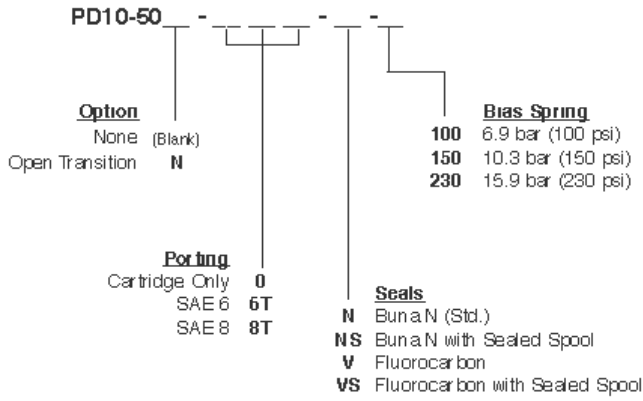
PD10-50__ - __ __ __ - __ - __

Option
None (Blank)
Open Transition N

Bias Spring
100 6.9 bar (100 psi)
150 10.3 bar (150 psi)
230 15.9 bar (230 psi)

Porting
Cartridge Only 0
SAE 6 6T
SAE 8 8T

Seals
N Buna N (Std.)
NS Buna N with Sealed Spool
V Fluorocarbon
VS Fluorocarbon with Sealed Spool